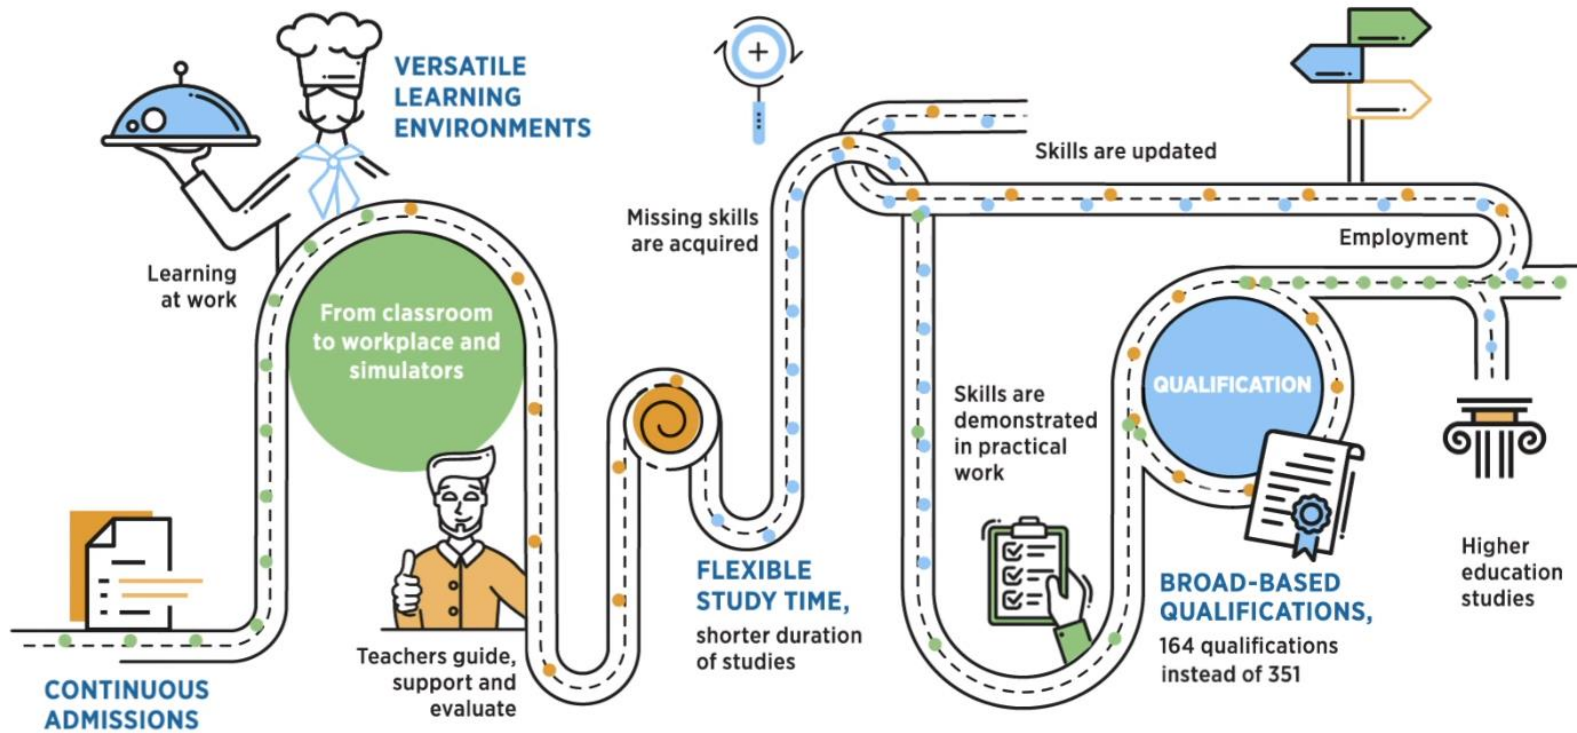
VERSATILE LEARNING ENVIRONMENTS

Learning at work

From classroom to workplace and simulators

Teachers guide, support and evaluate

CONTINUOUS ADMISSIONS

Missing skills are acquired

FLEXIBLE STUDY TIME,
shorter duration of studies

Skills are updated

Employment

Skills are demonstrated in practical work

QUALIFICATION

BROAD-BASED QUALIFICATIONS,
164 qualifications instead of 351

Higher education studies